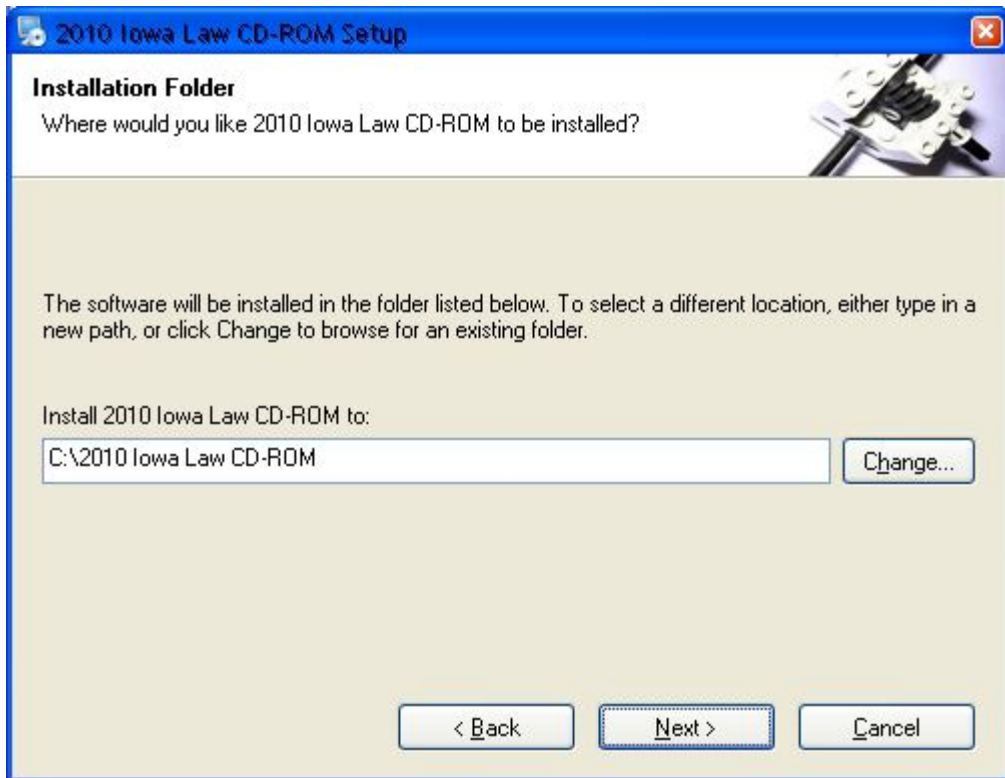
2010 Iowa Law CD-ROM Setup

Installation Folder
Where would you like 2010 Iowa Law CD-ROM to be installed?

The software will be installed in the folder listed below. To select a different location, either type in a new path, or click Change to browse for an existing folder.

Install 2010 Iowa Law CD-ROM to:

C:\2010 Iowa Law CD-ROM

Change...

< Back

Next >

Cancel